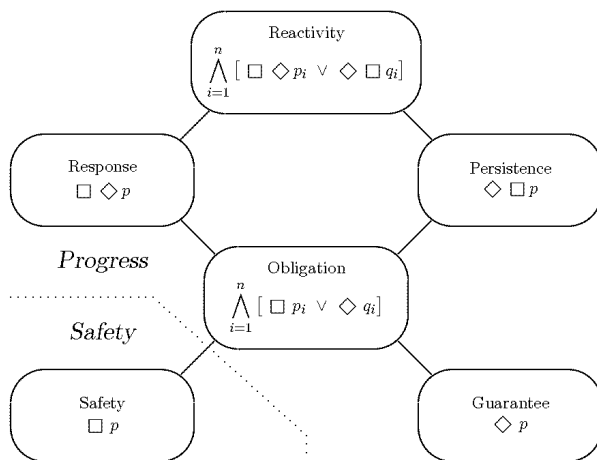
Reactivity
$\bigwedge_{i=1}^{n} [\Box \Diamond p_i \vee \Diamond \Box q_i]$

Response
$\Box \Diamond p$

Persistence
$\Diamond \Box p$

Progress

Obligation
$\bigwedge_{i=1}^{n} [\Box p_i \vee \Diamond q_i]$

Safety

Safety
$\Box p$

Guarantee
$\Diamond p$